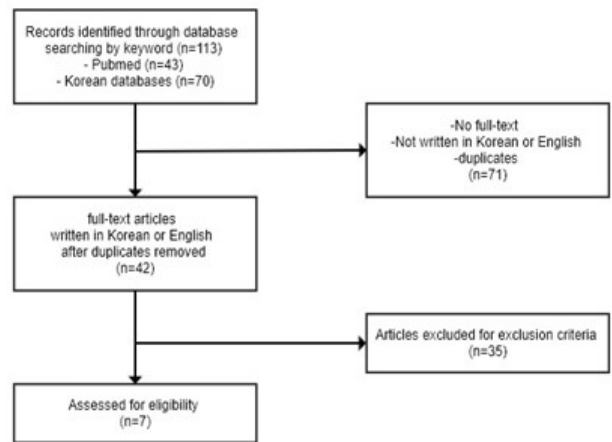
Records identified through database searching by keyword (n=113)
- Pubmed (n=43)
- Korean databases (n=70)

-No full-text
-Not written in Korean or English
-duplicates
(n=71)

full-text articles
written in Korean or English
after duplicates removed
(n=42)

Articles excluded for exclusion criteria
(n=35)

Assessed for eligibility
(n=7)